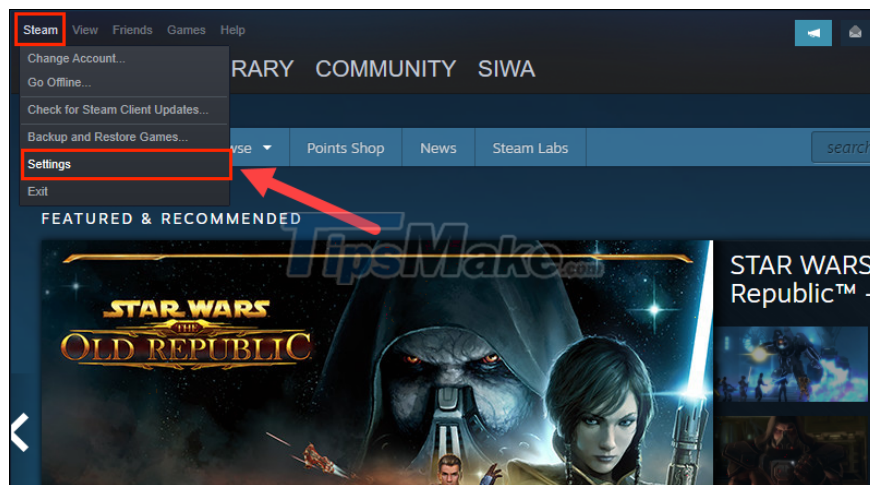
Steam View Friends Games Help

Change Account...
Go Offline...
Check for Steam Client Updates...
Backup and Restore Games...
Settings
Exit

RARY COMMUNITY SIWA

wse Points Shop News Steam Labs

search

FEATURED & RECOMMENDED

TipsMake.com

STAR WARS THE OLD REPUBLIC

STAR WARS
Republic™ -